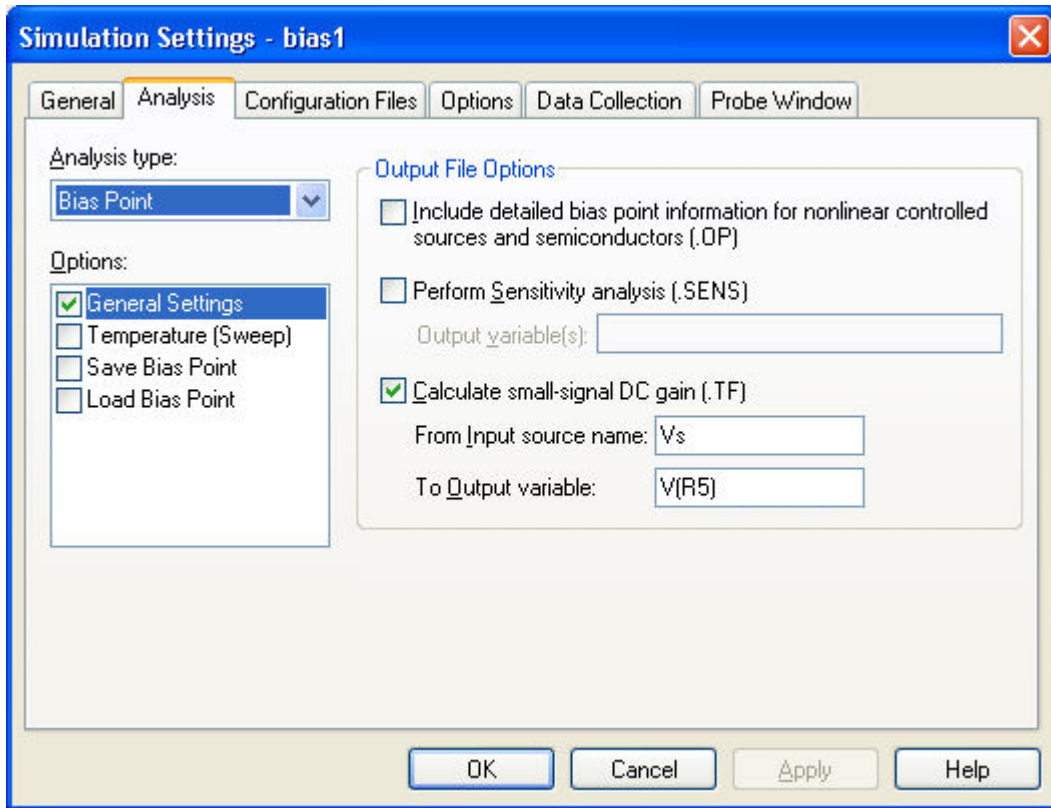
Simulation Settings - bias1

General | Analysis | Configuration Files | Options | Data Collection | Probe Window

Analysis type:
Bias Point

Options:
General Settings
Temperature (Sweep)
Save Bias Point
Load Bias Point

Output File Options
Include detailed bias point information for nonlinear controlled sources and semiconductors (.OP)
Perform Sensitivity analysis (.SENS)
Output variable(s):
Calculate small-signal DC gain (.TF)
From Input source name: Vs
To Output variable: V(R5)

OK | Cancel | Apply | Help